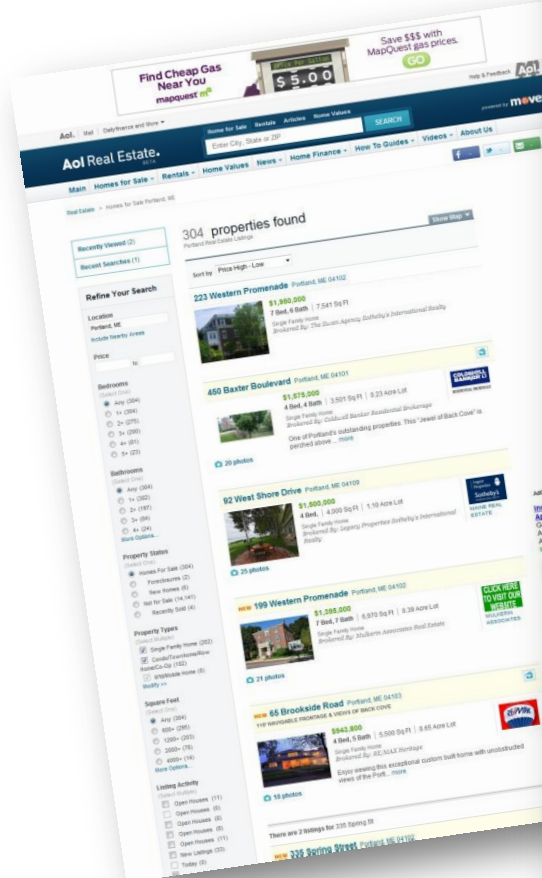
Find Cheap Gas Near You
mapquest

$5.00

Save $$$ with MapQuest gas prices.
GO

Help & Feedback AOL

Aol. Mail DailyFinance and More

Home for Sale Rentals Articles Home Values

Enter City, State or ZIP

SEARCH

powered by move

Aol Real Estate.

Main Homes for Sale Rentals Home Values News Home Finance How To Guides Videos About Us

Real Estate > Homes for Sale Portland, ME

Recently Viewed (2)
Recent Searches (1)

Refine Your Search

Location
Portland, ME
Include Nearby Areas

Price
to

Bedrooms
(Select One)
Any (304)
1+ (304)
2+ (275)
3+ (200)
4+ (61)
5+ (23)

Bathrooms
(Select One)
Any (304)
1+ (302)
2+ (197)
3+ (64)
4+ (24)
More Options...

Property Status
(Select One)
Homes For Sale (304)
Foreclosures (2)
New Homes (6)
Not for Sale (14,141)
Recently Sold (4)

Property Types
(Select Multiple)
Single Family Home (202)
Condo/Townhome/Row Home/Co-Op (102)
Mobile/Mfd Home (6)
Modify >>

Square Feet
(Select One)
Any (304)
600+ (295)
1200+ (203)
2000+ (78)
4000+ (18)
More Options...

Listing Activity
(Select Multiple)
Open Houses (11)
Open Houses (6)
Open Houses (6)
Open Houses (8)
Open Houses (11)
New Listings (33)
Today (6)

304 properties found
Portland Real Estate Listings

Show Map

Sort by Price High - Low

223 Western Promenade Portland, ME 04102
$1,950,000
7 Bed, 6 Bath | 7,541 Sq Ft
Single Family Home
Brokered By: The Swett Agency Sotheby's International Realty

450 Baxter Boulevard Portland, ME 04101
$1,575,000
4 Bed, 4 Bath | 3,501 Sq Ft | 0.23 Acre Lot
Single Family Home
Brokered By: Coldwell Banker Residential Brokerage
One of Portland's outstanding properties. This "Jewel of Back Cove" is perched above ... more
20 photos
COLDWELL BANKER

92 West Shore Drive Portland, ME 04109
$1,500,000
4 Bed, | 4,000 Sq Ft | 1.10 Acre Lot
Single Family Home
Brokered By: Legacy Properties Sotheby's International Realty
25 photos
Legacy Properties Sotheby's
MAINE REAL ESTATE

NEW 199 Western Promenade Portland, ME 04102
$1,395,000
7 Bed, 7 Bath | 6,970 Sq Ft | 0.39 Acre Lot
Single Family Home
Brokered By: Mulkern Associates Real Estate
21 photos
CLICK HERE TO VISIT OUR WEBSITE
MULKERN ASSOCIATES

NEW 65 Brookside Road Portland, ME 04103
110' NAVIGABLE FRONTAGE & VIEWS OF BACK COVE
$942,800
4 Bed, 5 Bath | 5,500 Sq Ft | 0.65 Acre Lot
Single Family Home
Brokered By: RE/MAX Heritage
Enjoy owning this exceptional custom built home with unobstructed views of the Port... more
10 photos
RE/MAX

There are 2 listings for 335 Spring St
NEW 335 Spring Street Portland, ME 04102